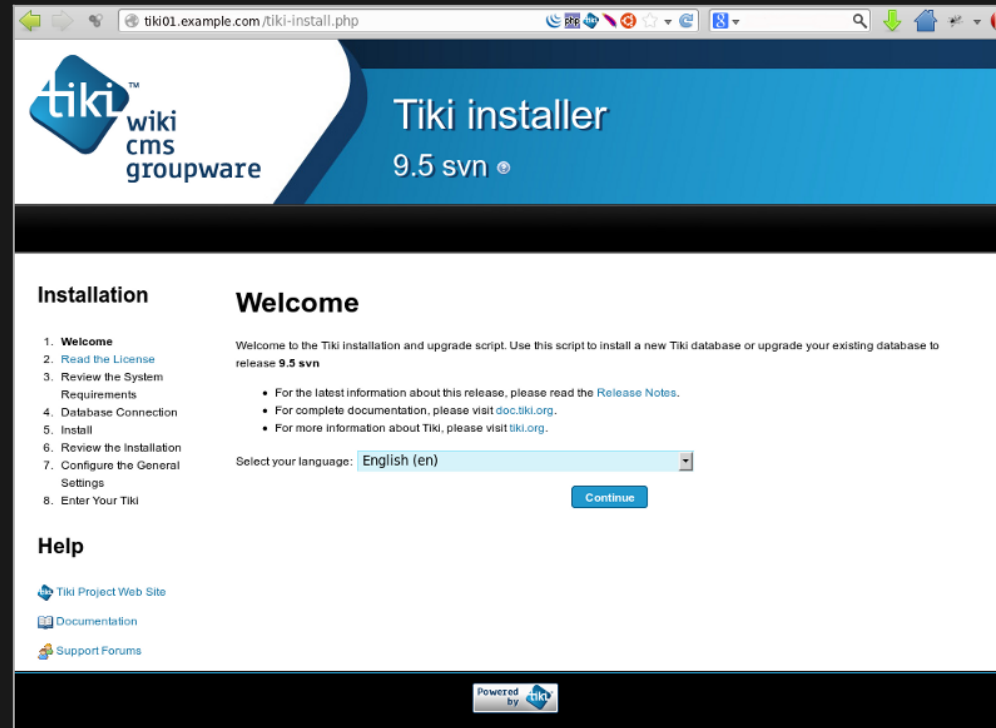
tiki01.example.com/tiki-install.php

tiki™ wiki cms groupware

Tiki installer

9.5 svn

Installation

1. Welcome
2. Read the License
3. Review the System Requirements
4. Database Connection
5. Install
6. Review the Installation
7. Configure the General Settings
8. Enter Your Tiki

Help

Tiki Project Web Site

Documentation

Support Forums

Welcome

Welcome to the Tiki installation and upgrade script. Use this script to install a new Tiki database or upgrade your existing database to release **9.5 svn**

- For the latest information about this release, please read the Release Notes.
- For complete documentation, please visit doc.tiki.org.
- For more information about Tiki, please visit tiki.org.

Select your language: English (en)

Continue

Powered by tiki